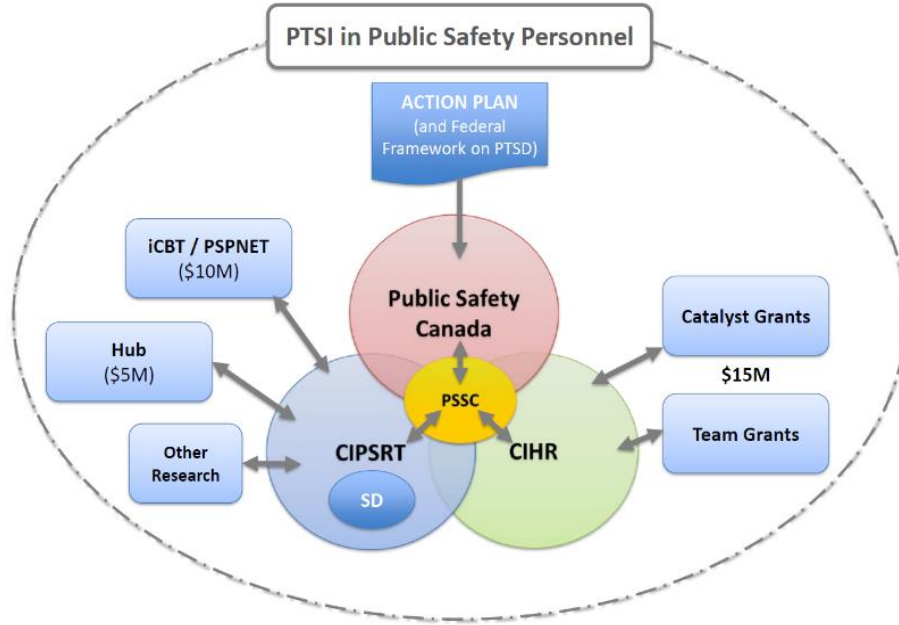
PTSI in Public Safety Personnel

ACTION PLAN
(and Federal Framework on PTSD)

iCBT / PSPNET
(\$10M)

Public Safety Canada

Catalyst Grants

Hub
(\$5M)

\$15M

PSSC

Team Grants

Other Research

CIPSRT

CIHR

SD